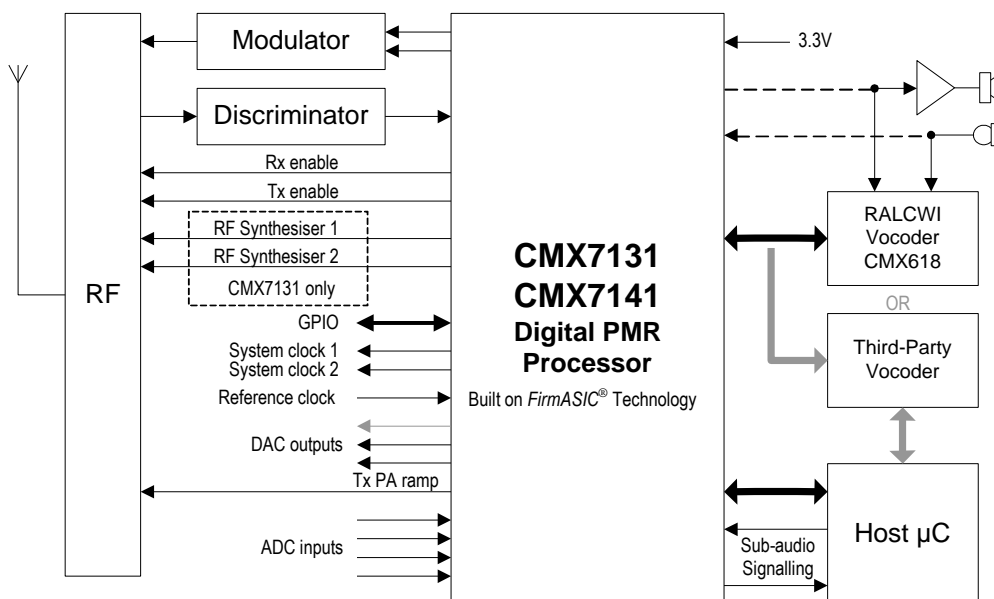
Modulator
3.3V
Discriminator
Rx enable
Tx enable
RF Synthesiser 1
RF Synthesiser 2
CMX7131 only
RF
GPIO
System clock 1
System clock 2
Reference clock
DAC outputs
Tx PA ramp
ADC inputs
CMX7131
CMX7141
Digital PMR
Processor
Built on *FirmASIC*® Technology
RALCWI
Vocoder
CMX618
OR
Third-Party
Vocoder
Host µC
Sub-audio
Signalling